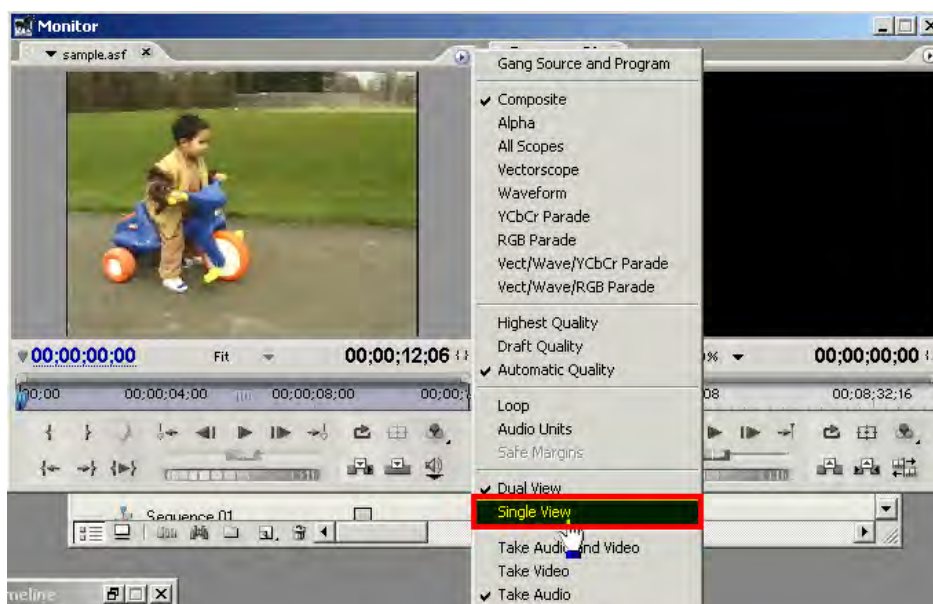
Monitor

sample.asf ×

00;00;00;00 Fit 00;00;12;06

00;00 00;00;04;00 00;00;08;00 00;00;

Gang Source and Program

✔ Composite
Alpha
All Scopes
Vectorscope
Waveform
YCbCr Parade
RGB Parade
Vect/Wave/YCbCr Parade
Vect/Wave/RGB Parade

Highest Quality
Draft Quality
✔ Automatic Quality

Loop
Audio Units
Safe Margins

✔ Dual View
Single View

Take Audio and Video
Take Video
✔ Take Audio

% 00;00;00;00

08 00;08;32;16

Sequence 01

meline